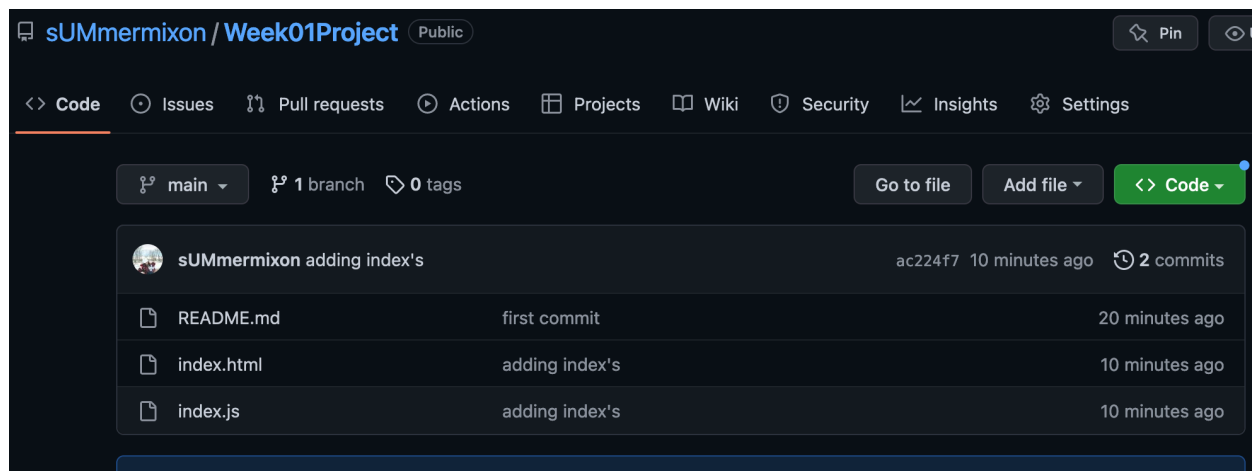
sUMmermixon / Week01Project Public

Pin

Code Issues Pull requests Actions Projects Wiki Security Insights Settings

main 1 branch 0 tags

Go to file Add file Code

sUMmermixon adding index's ac224f7 10 minutes ago 2 commits

| | | |
|---|---|---|
| README.md | first commit | 20 minutes ago |
| index.html | adding index's | 10 minutes ago |
| index.js | adding index's | 10 minutes ago |